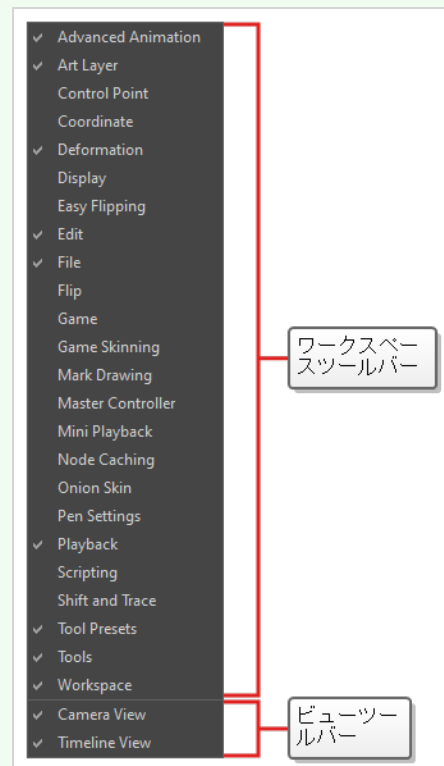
✔ Advanced Animation
✔ Art Layer
Control Point
Coordinate
✔ Deformation
Display
Easy Flipping
✔ Edit
✔ File
Flip
Game
Game Skinning
Mark Drawing
Master Controller
Mini Playback
Node Caching
Onion Skin
Pen Settings
✔ Playback
Scripting
Shift and Trace
✔ Tool Presets
✔ Tools
✔ Workspace
✔ Camera View
✔ Timeline View

ワークスペースツールバー

ビューツールバー